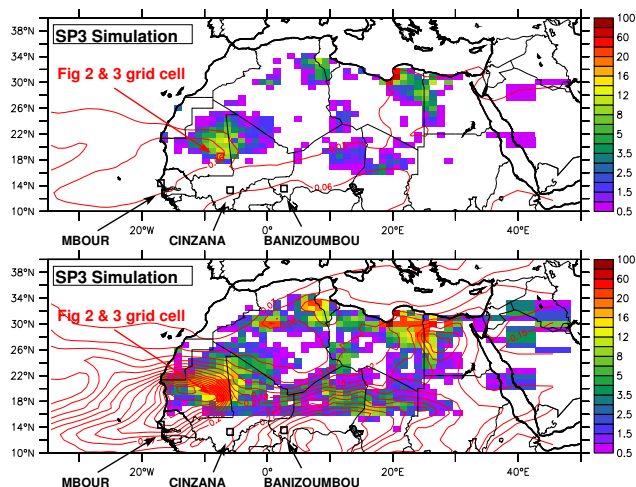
SP3 Simulation

Fig 2 & 3 grid cell

38°N
34°N
30°N
26°N
22°N
18°N
14°N
10°N

20°W
0°
20°E
40°E

0.06

100
60
20
16
12
8
5
3.5
2.5
1.5
0.5

MBOUR
CINZANA
BANIZOUMBOU

SP3 Simulation

Fig 2 & 3 grid cell

38°N
34°N
30°N
26°N
22°N
18°N
14°N
10°N

20°W
0°
20°E
40°E

100
60
20
16
12
8
5
3.5
2.5
1.5
0.5

MBOUR
CINZANA
BANIZOUMBOU